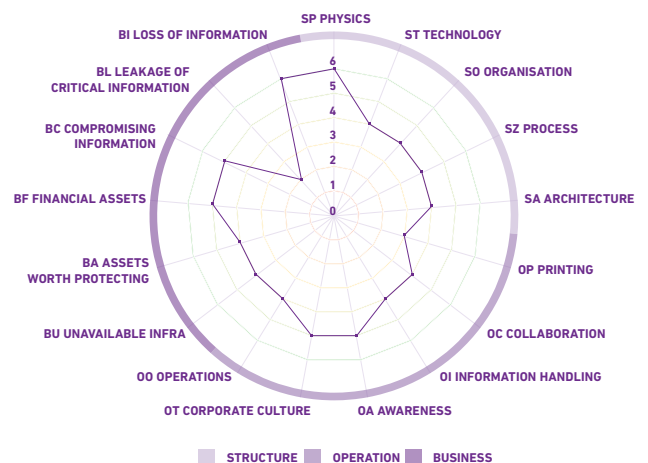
SP PHYSICS
ST TECHNOLOGY
SO ORGANISATION
SZ PROCESS
SA ARCHITECTURE
OP PRINTING
OC COLLABORATION
OI INFORMATION HANDLING
OA AWARENESS
OT CORPORATE CULTURE
OO OPERATIONS
BU UNAVAILABLE INFRA
BA ASSETS WORTH PROTECTING
BF FINANCIAL ASSETS
BC COMPROMISING INFORMATION
BL LEAKAGE OF CRITICAL INFORMATION
BI LOSS OF INFORMATION

6
5
4
3
2
1
0

STRUCTURE OPERATION BUSINESS